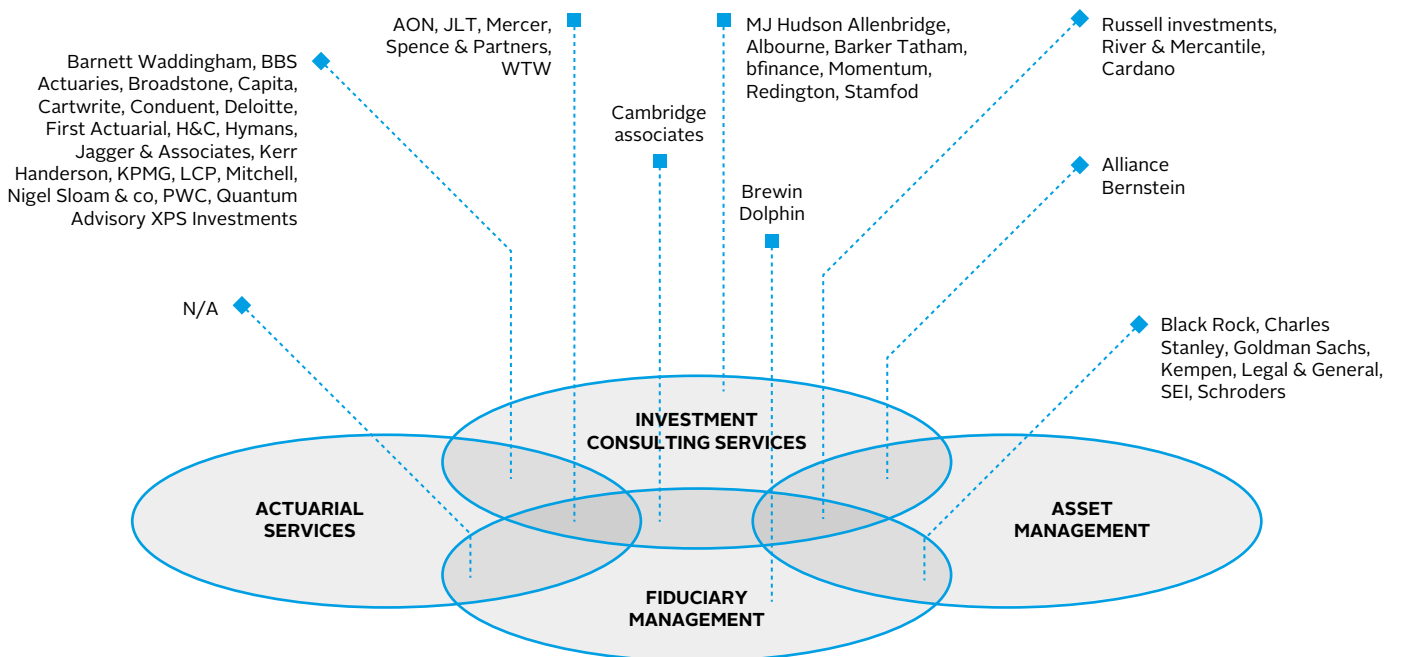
Barnett Waddingham, BBS Actuaries, Broadstone, Capita, Cartwrite, Conduent, Deloitte, First Actuarial, H&C, Hymans, Jagger & Associates, Kerr Handerson, KPMG, LCP, Mitchell, Nigel Sloam & co, PWC, Quantum Advisory XPS Investments

AON, JLT, Mercer, Spence & Partners, WTW

Cambridge associates

MJ Hudson Allenbridge, Albourne, Barker Tatham, bfinance, Momentum, Redington, Stamfod

Brewin Dolphin

Russell investments, River & Mercantile, Cardano

Alliance Bernstein

N/A

Black Rock, Charles Stanley, Goldman Sachs, Kempen, Legal & General, SEI, Schroders

INVESTMENT CONSULTING SERVICES

ACTUARIAL SERVICES

ASSET MANAGEMENT

FIDUCIARY MANAGEMENT